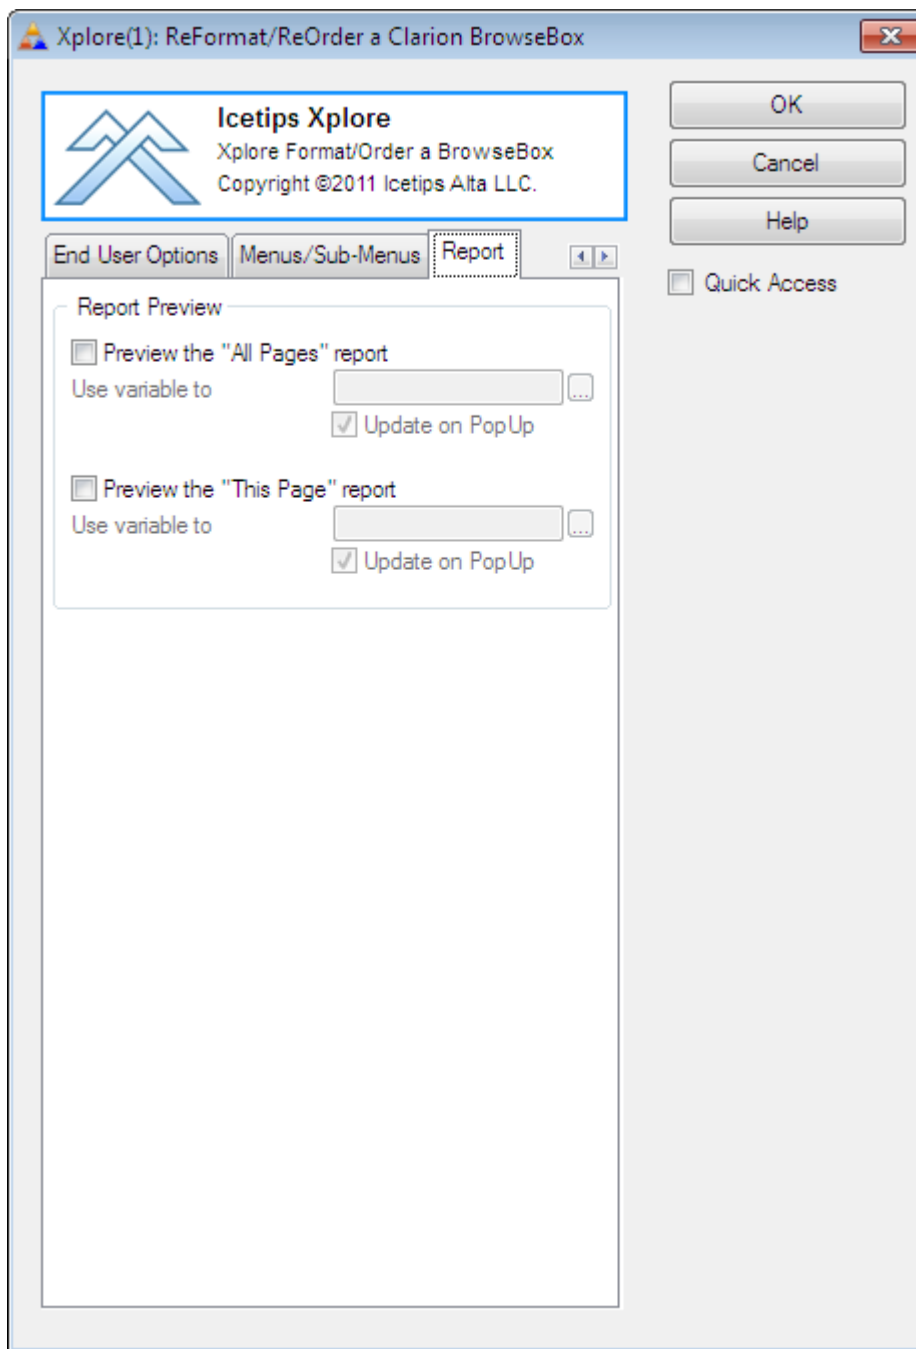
Xplore(1): ReFormat/ReOrder a Clarion BrowseBox

Icetips Xplore
Xplore Format/Order a BrowseBox
Copyright ©2011 Icetips Alta LLC.

OK
Cancel
Help
Quick Access

End User Options
Menus/Sub-Menus
Report

Report Preview
Preview the "All Pages" report
Use variable to
...
Update on PopUp

Preview the "This Page" report
Use variable to
...
Update on PopUp